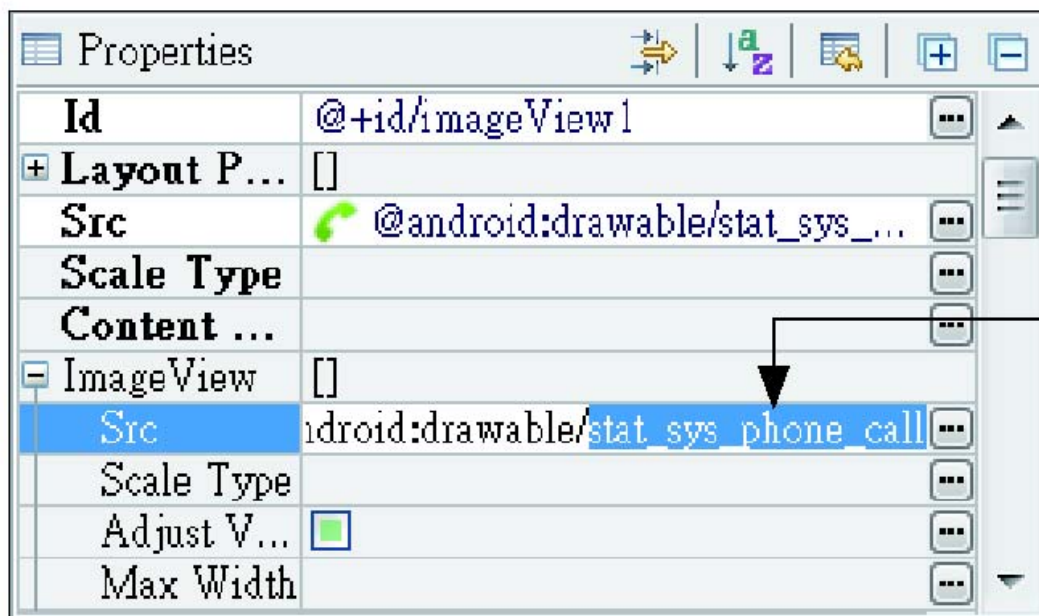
Properties

| | |
|---|---|
| Id | @+id/imageView1 |
| Layout P... | [] |
| Src | @android:drawable/stat_sys_... |
| Scale Type | |
| Content ... | |
| ImageView | [] |
| Src | ndroid:drawable/stat_sys_phone_call |
| Scale Type | |
| Adjust V... | |
| Max Width | |